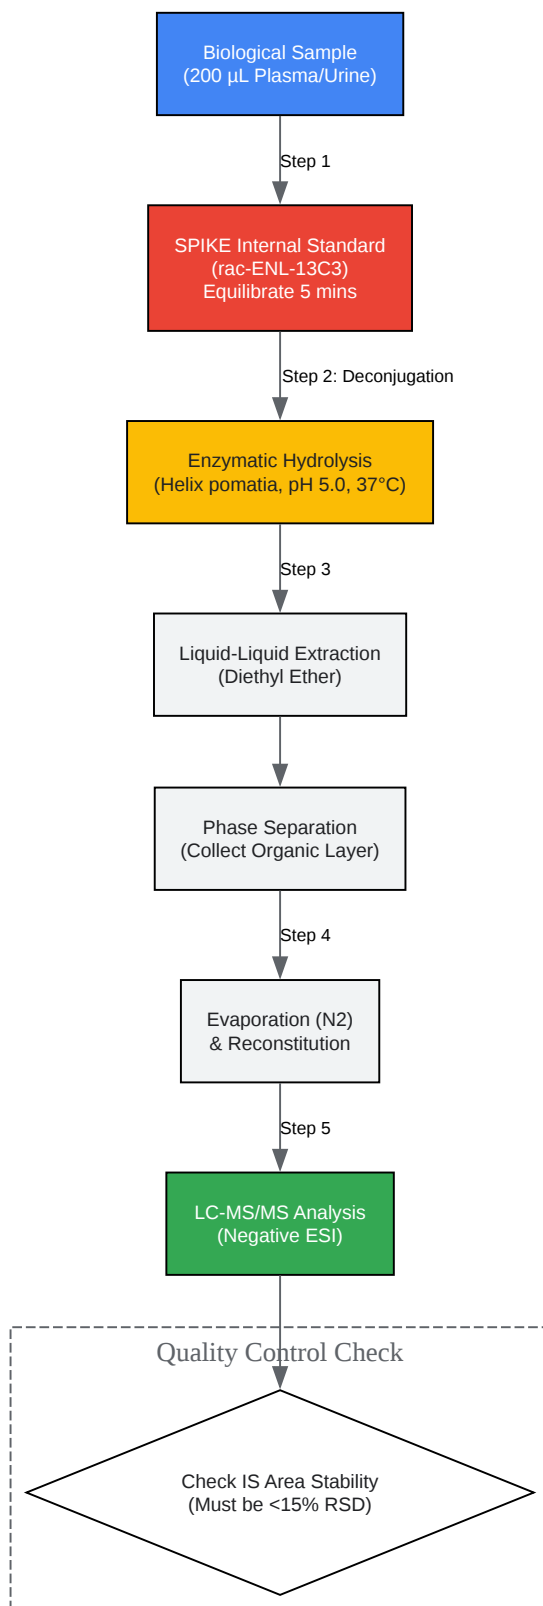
Biological Sample
(200 µL Plasma/Urine)

Step 1

SPIKE Internal Standard
(rac-ENL-13C3)
Equilibrate 5 mins

Step 2: Deconjugation

Enzymatic Hydrolysis
(Helix pomatia, pH 5.0, 37°C)

Step 3

Liquid-Liquid Extraction
(Diethyl Ether)

Phase Separation
(Collect Organic Layer)

Step 4

Evaporation (N2)
& Reconstitution

Step 5

LC-MS/MS Analysis
(Negative ESI)

Quality Control Check

Check IS Area Stability
(Must be <15% RSD)